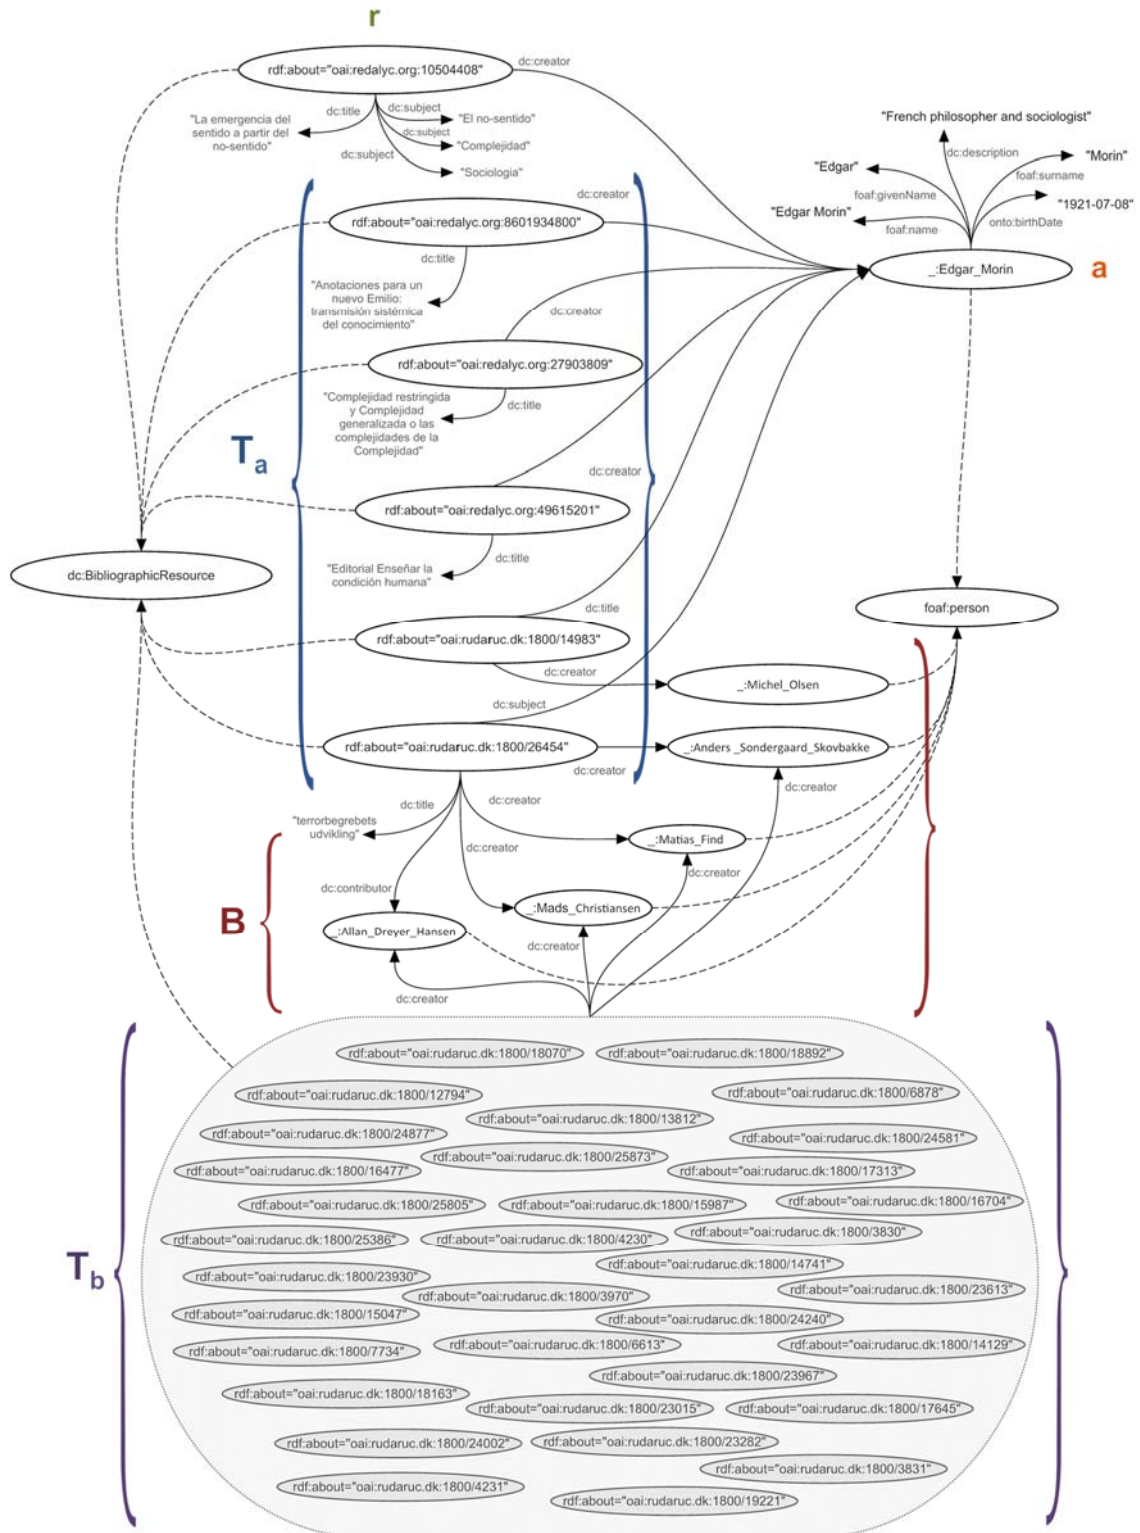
r

rdf:about="oai:redalyc.org:10504408"

dc:creator

dc:title

dc:subject

"La emergencia del sentido a partir del no-sentido"

"El no-sentido"

dc:subject

"Complejidad"

dc:subject

"Sociologia"

"French philosopher and sociologist"

dc:description

"Edgar"

"Morin"

foaf:surname

foaf:givenName

"1921-07-08"

"Edgar Morin"

foaf:name

onto:birthDate

dc:creator

rdf:about="oai:redalyc.org:8601934800"

_:Edgar_Morin

a

dc:title

"Anotaciones para un nuevo Emilio: transmisión sistémica del conocimiento"

dc:creator

rdf:about="oai:redalyc.org:27903809"

"Complejidad restringida y Complejidad generalizada o las complejidades de la Complejidad"

dc:title

$T_a$

dc:creator

rdf:about="oai:redalyc.org:49615201"

dc:BibliographicResource

"Editorial Enseñar la condición humana"

dc:title

dc:title

foaf:person

rdf:about="oai:rudaruc.dk:1800/14983"

dc:creator

_:Michel_Olsen

dc:subject

rdf:about="oai:rudaruc.dk:1800/26454"

_:Anders_Sondergaard_Skovbakke

dc:creator

dc:creator

dc:title

dc:creator

"terrorbegrebets udvikling"

_:Matias_Find

dc:creator

dc:creator

dc:contributor

B

_:Mads_Christiansen

_:Allan_Dreyer_Hansen

dc:creator

dc:creator

rdf:about="oai:rudaruc.dk:1800/18070"
rdf:about="oai:rudaruc.dk:1800/18892"
rdf:about="oai:rudaruc.dk:1800/12794"
rdf:about="oai:rudaruc.dk:1800/6878"
rdf:about="oai:rudaruc.dk:1800/13812"
rdf:about="oai:rudaruc.dk:1800/24877"
rdf:about="oai:rudaruc.dk:1800/24581"
rdf:about="oai:rudaruc.dk:1800/25873"
rdf:about="oai:rudaruc.dk:1800/16477"
rdf:about="oai:rudaruc.dk:1800/17313"
rdf:about="oai:rudaruc.dk:1800/25805"
rdf:about="oai:rudaruc.dk:1800/15987"
rdf:about="oai:rudaruc.dk:1800/16704"
rdf:about="oai:rudaruc.dk:1800/3830"
rdf:about="oai:rudaruc.dk:1800/25386"
rdf:about="oai:rudaruc.dk:1800/4230"
$T_b$
rdf:about="oai:rudaruc.dk:1800/14741"
rdf:about="oai:rudaruc.dk:1800/23930"
rdf:about="oai:rudaruc.dk:1800/23613"
rdf:about="oai:rudaruc.dk:1800/3970"
rdf:about="oai:rudaruc.dk:1800/15047"
rdf:about="oai:rudaruc.dk:1800/24240"
rdf:about="oai:rudaruc.dk:1800/7734"
rdf:about="oai:rudaruc.dk:1800/6613"
rdf:about="oai:rudaruc.dk:1800/14129"
rdf:about="oai:rudaruc.dk:1800/23967"
rdf:about="oai:rudaruc.dk:1800/18163"
rdf:about="oai:rudaruc.dk:1800/23015"
rdf:about="oai:rudaruc.dk:1800/17645"
rdf:about="oai:rudaruc.dk:1800/24002"
rdf:about="oai:rudaruc.dk:1800/23282"
rdf:about="oai:rudaruc.dk:1800/3831"
rdf:about="oai:rudaruc.dk:1800/4231"
rdf:about="oai:rudaruc.dk:1800/19221"